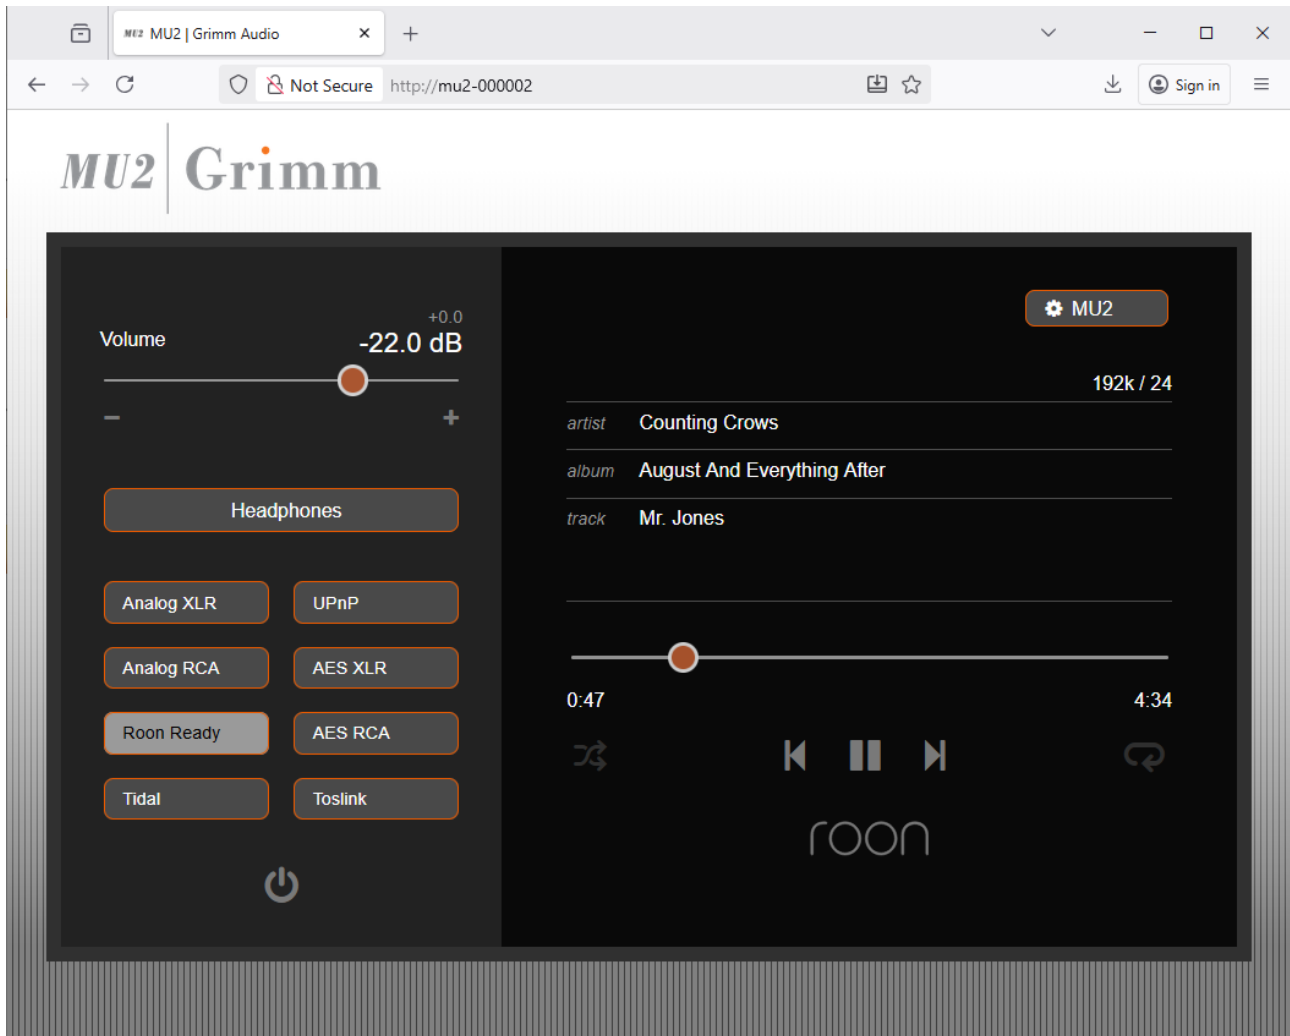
MU2 MU2 | Grimm Audio ×
+

Not Secure http://mu2-000002

Sign in

MU2 Grimm

Volume
+0.0
-22.0 dB
−
+

Headphones

Analog XLR
UPnP
Analog RCA
AES XLR
Roon Ready
AES RCA
Tidal
Toslink

MU2

192k / 24

| artist | Counting Crows |
|---|---|
| album | August And Everything After |
| track | Mr. Jones |

0:47
4:34

roon